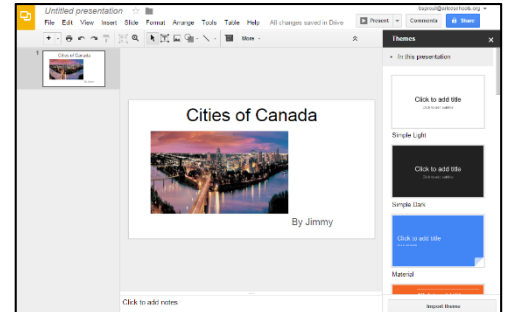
Untitled presentation

File Edit View Insert Slide Format Arrange Tools Table Help All changes saved in Drive

Present Comments Share

More

1

Cities of Canada

Cities of Canada

By Jimmy

Click to add notes

Themes

In this presentation

Click to add title

Simple Light

Click to add title

Simple Dark

Click to add title

Material

Import theme